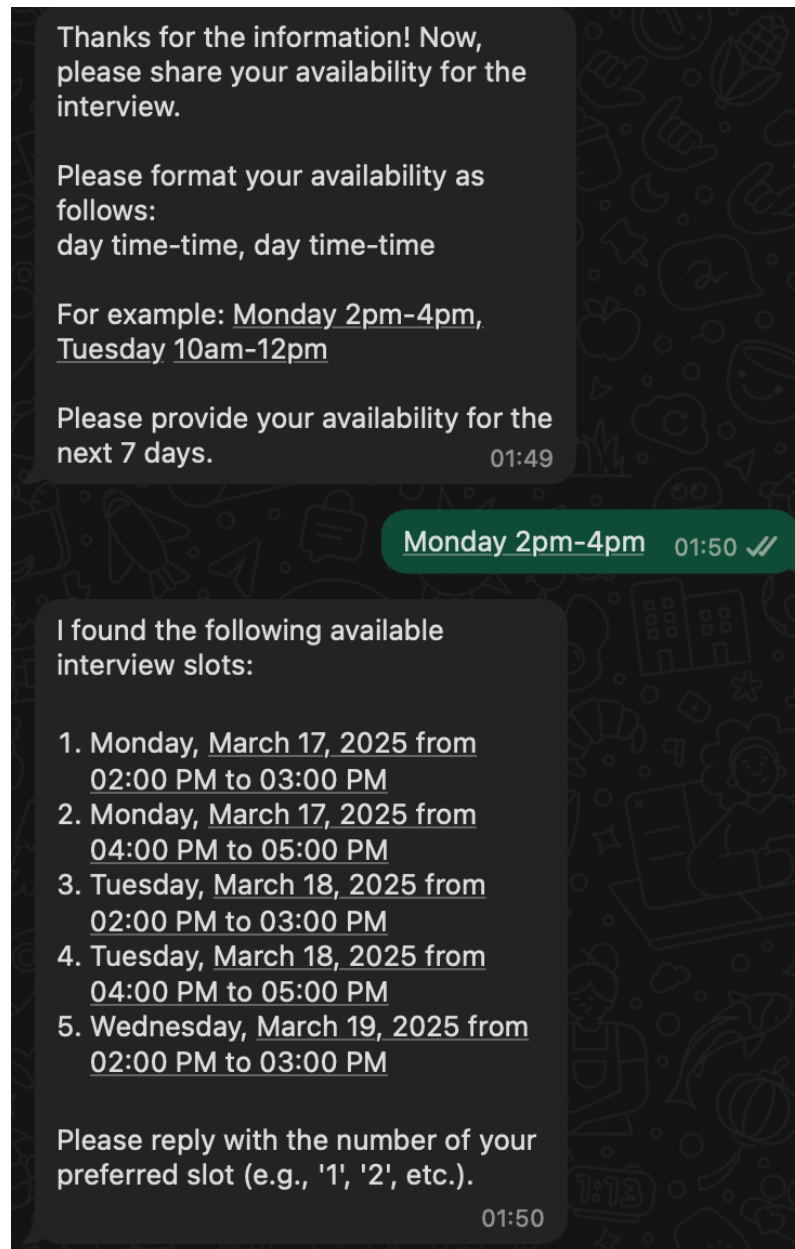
Thanks for the information! Now, please share your availability for the interview.

Please format your availability as follows:
day time-time, day time-time

For example: Monday 2pm-4pm, Tuesday 10am-12pm

Please provide your availability for the next 7 days.
01:49

Monday 2pm-4pm 01:50

I found the following available interview slots:

1. Monday, March 17, 2025 from 02:00 PM to 03:00 PM
2. Monday, March 17, 2025 from 04:00 PM to 05:00 PM
3. Tuesday, March 18, 2025 from 02:00 PM to 03:00 PM
4. Tuesday, March 18, 2025 from 04:00 PM to 05:00 PM
5. Wednesday, March 19, 2025 from 02:00 PM to 03:00 PM

Please reply with the number of your preferred slot (e.g., '1', '2', etc.).
01:50